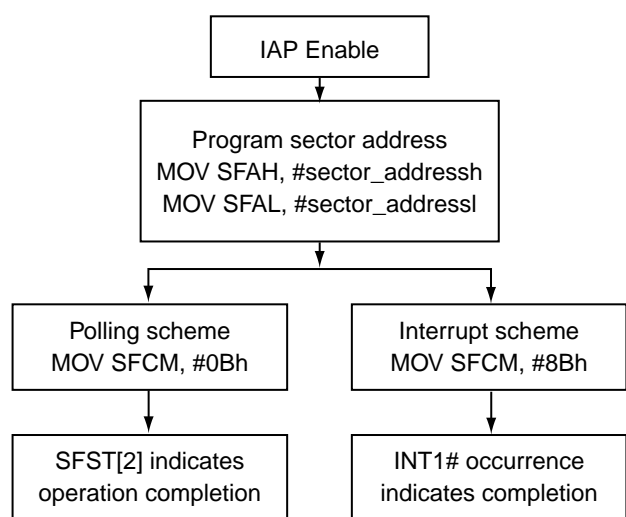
IAP Enable

Program sector address
MOV SFAH, #sector_addressh
MOV SFAL, #sector_addressl

Polling scheme
MOV SFCM, #0Bh

SFST[2] indicates operation completion

Interrupt scheme
MOV SFCM, #8Bh

INT1# occurrence indicates completion